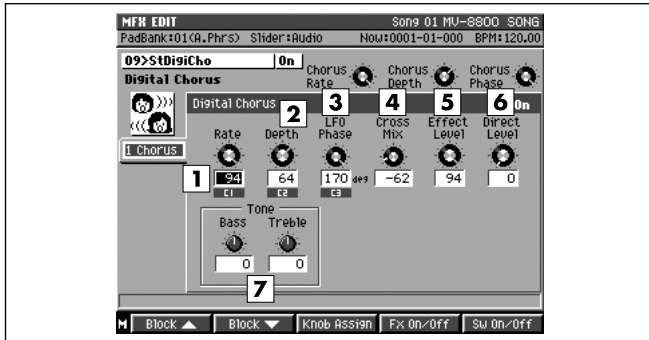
MFX EDIT
Song 01 MV-8800 SONG
PadBank:01(A.Phrs) Slider:Audio
Now:0001-01-000 BPM:120.00

09>StDigiCho
On
Digital Chorus

Chorus Rate
Chorus Depth
Chorus Phase

Digital Chorus
On

1 Chorus

2
3
4
5
6

Rate
Depth
LFO Phase
Cross Mix
Effect Level
Direct Level

1
94
C1
64
C2
170 deg
C3
-62
94
0

Tone
Bass
Treble
0
0

7

M
Block ▲
Block ▼
Knob Assign
FX On/Off
Sw On/Off